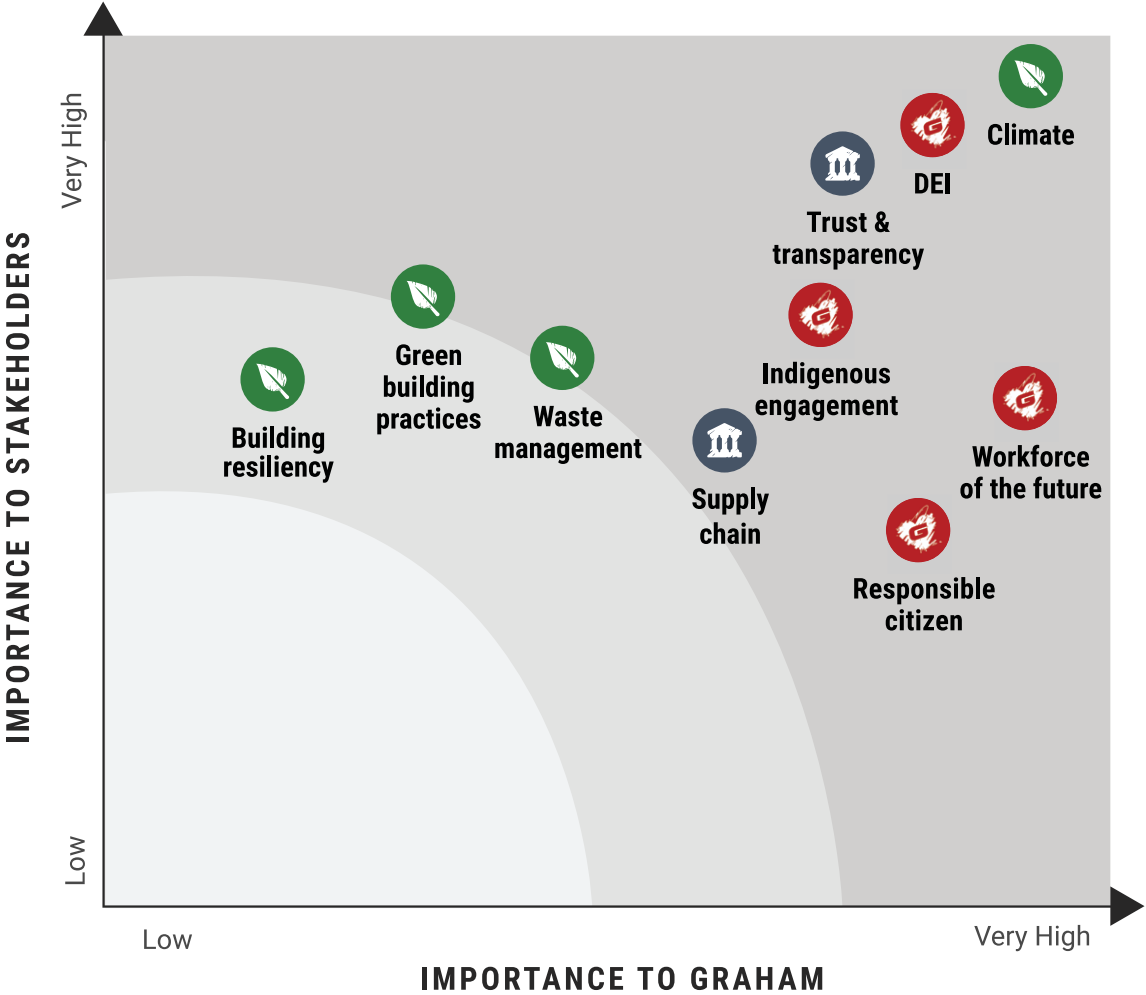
IMPORTANCE TO STAKEHOLDERS

Very High

Low

Climate

DEI

Trust & transparency

Green building practices

Waste management

Indigenous engagement

Building resiliency

Supply chain

Workforce of the future

Responsible citizen

Low

Very High

IMPORTANCE TO GRAHAM